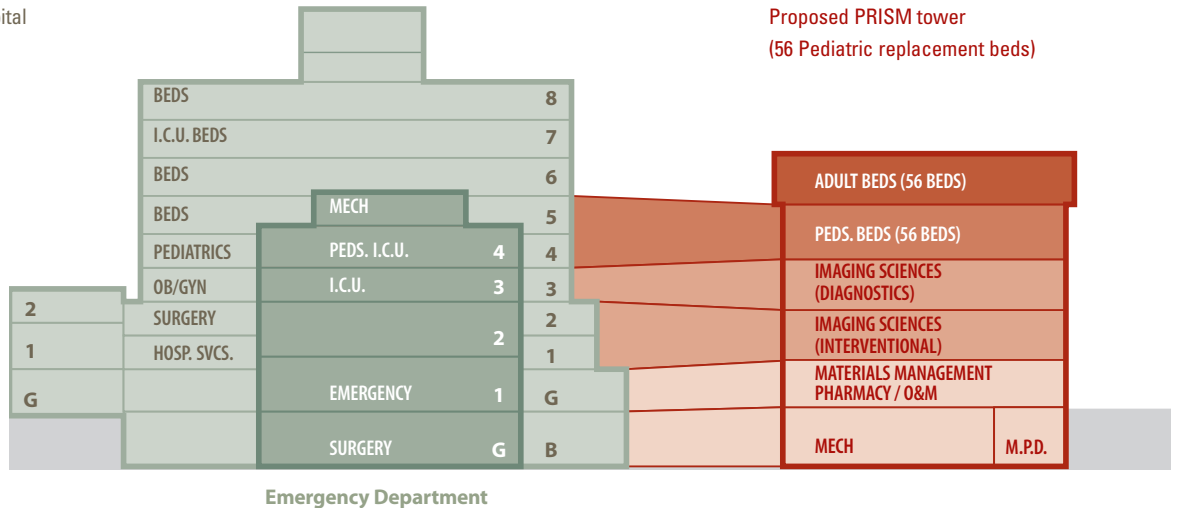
ital

Proposed PRISM tower
(56 Pediatric replacement beds)

BEDS 8
I.C.U. BEDS 7
BEDS 6
BEDS 5
MECH
PEDIATRICS 4
PEDS. I.C.U. 4
OB/GYN 3
I.C.U. 3
2
SURGERY 2
2
1
HOSP. SVCS. 1
G
EMERGENCY 1
G
SURGERY G
B

ADULT BEDS (56 BEDS)
PEDS. BEDS (56 BEDS)
IMAGING SCIENCES (DIAGNOSTICS)
IMAGING SCIENCES (INTERVENTIONAL)
MATERIALS MANAGEMENT PHARMACY / O&M
MECH
M.P.D.

Emergency Department